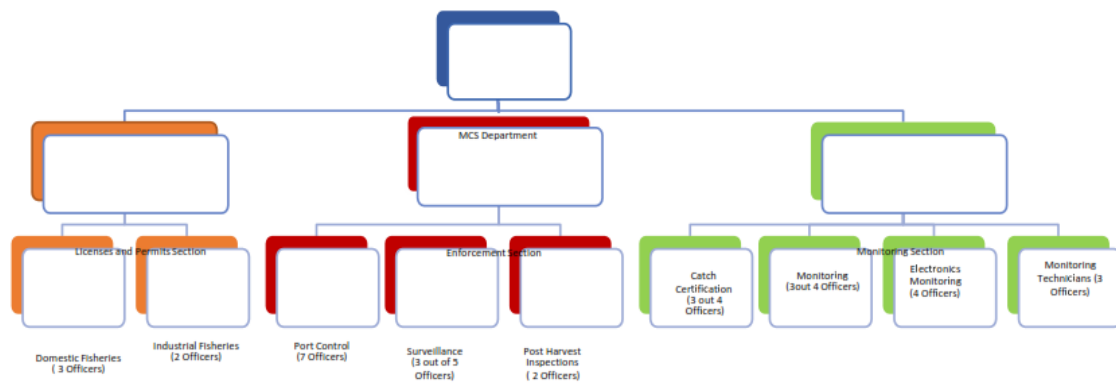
MCS Department

Licenses and Permits Section

Enforcement Section

Monitoring Section

Catch Certification (3 out 4 Officers)

Monitoring (3out 4 Officers)

Electronics Monitoring (4 Officers)

Monitoring Technicians (3 Officers)

Domestic Fisheries ( 3 Officers)

Industrial Fisheries (2 Officers)

Port Control (7 Officers)

Surveillance (3 out of 5 Officers)

Post Harvest Inspections ( 2 Officers)